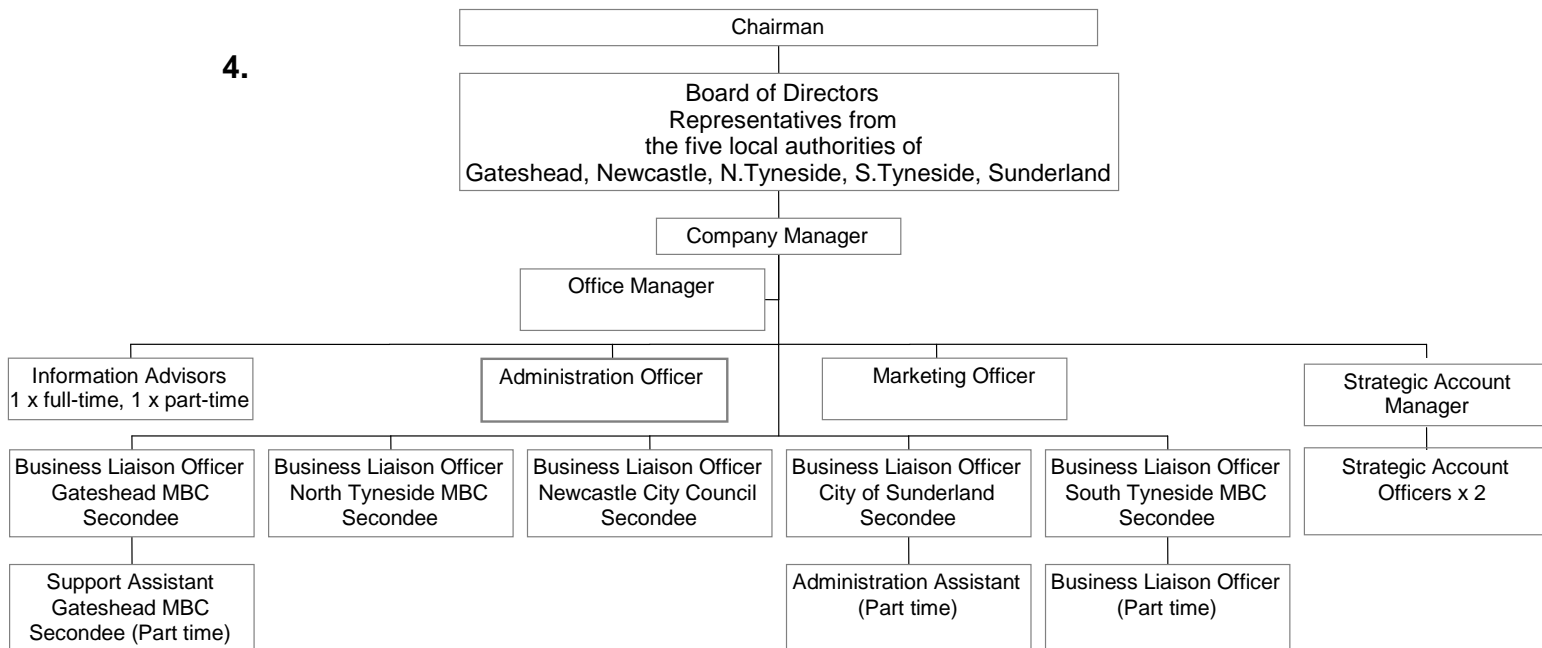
4.

Chairman

Board of Directors
Representatives from
the five local authorities of
Gateshead, Newcastle, N.Tyneside, S.Tyneside, Sunderland

Company Manager

Office Manager

Information Advisors
1 x full-time, 1 x part-time

Administration Officer

Marketing Officer

Strategic Account Manager

Business Liaison Officer
Gateshead MBC
Secondee

Business Liaison Officer
North Tyneside MBC
Secondee

Business Liaison Officer
Newcastle City Council
Secondee

Business Liaison Officer
City of Sunderland
Secondee

Business Liaison Officer
South Tyneside MBC
Secondee

Strategic Account Officers x 2

Support Assistant
Gateshead MBC
Secondee (Part time)

Administration Assistant
(Part time)

Business Liaison Officer
(Part time)